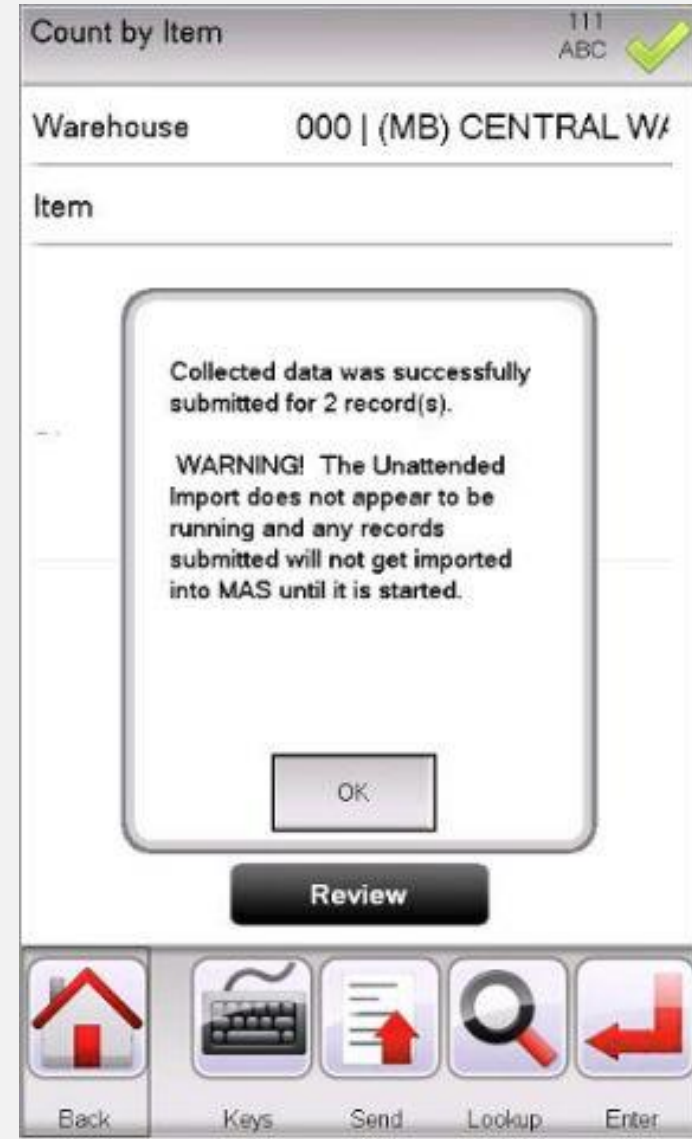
Count by Item

111
ABC

Warehouse 000 | (MB) CENTRAL W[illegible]

Item

Collected data was successfully submitted for 2 record(s).

WARNING! The Unattended Import does not appear to be running and any records submitted will not get imported into MAS until it is started.

OK

Review

Back

Keys

Send

Lookup

Enter